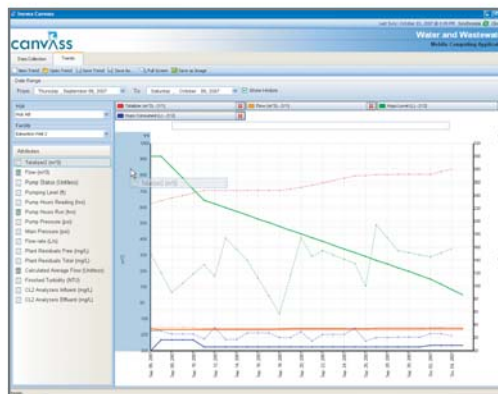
Innovx Canvass

Last Sync: October 26, 2007 @ 3:39 PM

canvass

Water and Wastewat
Mobile Computing Applic

Data Collection | Trends

New Trend | Open Trend | Save Trend | Save As | Full Screen | Save as Image

Date Range
From: Thursday, September 06, 2007 To: Saturday, October 06, 2007 Show Indices

Well
Well #8

Facility
Extraction Well 2

Attributes
Totalizer (m3)
Flow (m3/h)
Pump Status (Unitless)
Pumping Level (ft)
Pump Hours Reading (hrs)
Pump Hours Run (hrs)
Pump Pressure (psi)
Main Pressure (psi)
Flow rate (L/s)
Plant Residuals Free (mg/L)
Plant Residuals Total (mg/L)
Calculated Average Flow (Unitless)
Finished Turbidity (NTU)
Cl2 Analyzers Influent (mg/L)
Cl2 Analyzers Effluent (mg/L)

Totalizer (m3) - (C1)
Flow (m3/h) - (C1)
Water Level (L) - (C3)
Water Consumed (L) - (C3)

Totalizer (m3)

m3